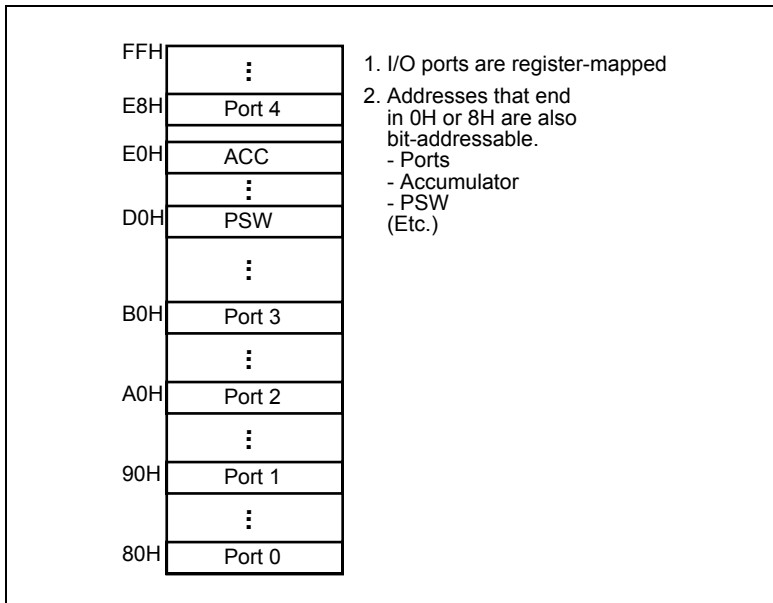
FFH
⋮
E8H Port 4
E0H ACC
⋮
D0H PSW
⋮
B0H Port 3
⋮
A0H Port 2
⋮
90H Port 1
⋮
80H Port 0

1. I/O ports are register-mapped

2. Addresses that end in 0H or 8H are also bit-addressable.
- Ports
- Accumulator
- PSW
(Etc.)